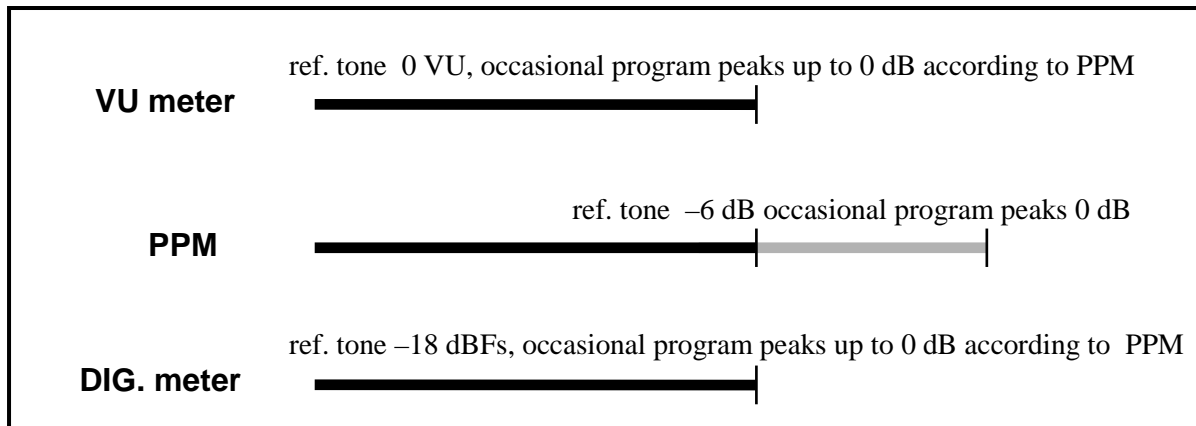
ref. tone 0 VU, occasional program peaks up to 0 dB according to PPM

VU meter

ref. tone –6 dB occasional program peaks 0 dB

PPM

ref. tone –18 dBFs, occasional program peaks up to 0 dB according to PPM

DIG. meter